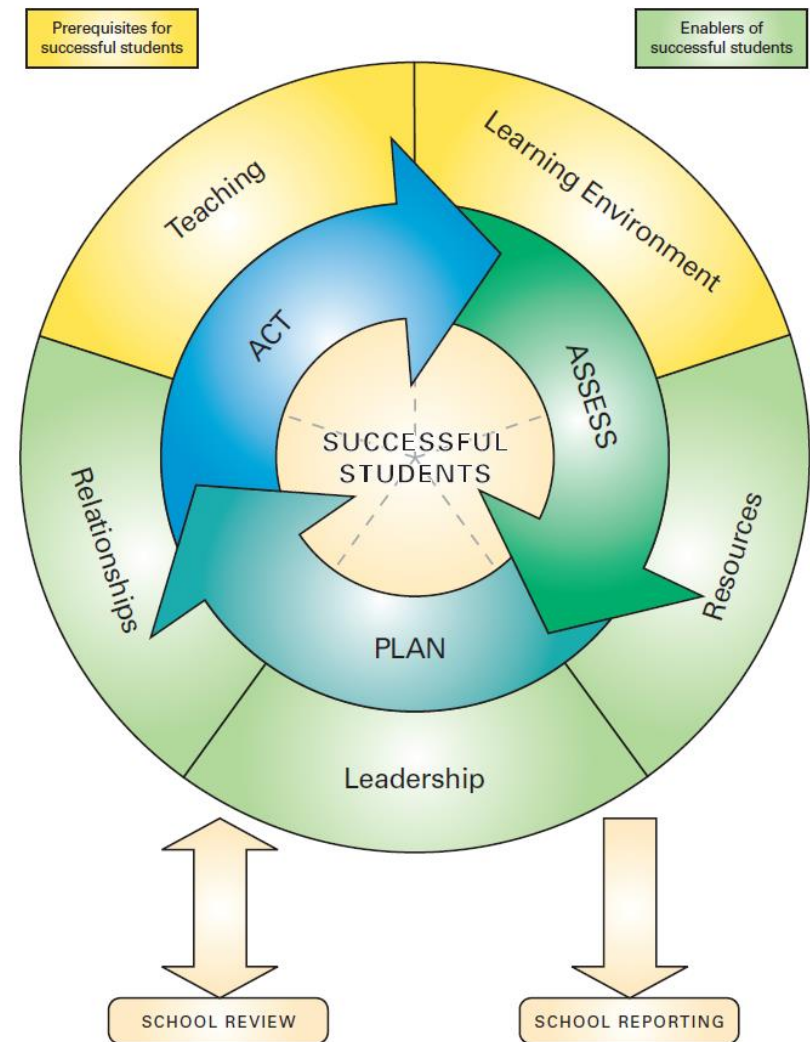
Prerequisites for successful students

Enablers of successful students

Teaching

Learning Environment

ACT

ASSESS

SUCCESSFUL STUDENTS

Relationships

Resources

PLAN

Leadership

SCHOOL REVIEW

SCHOOL REPORTING